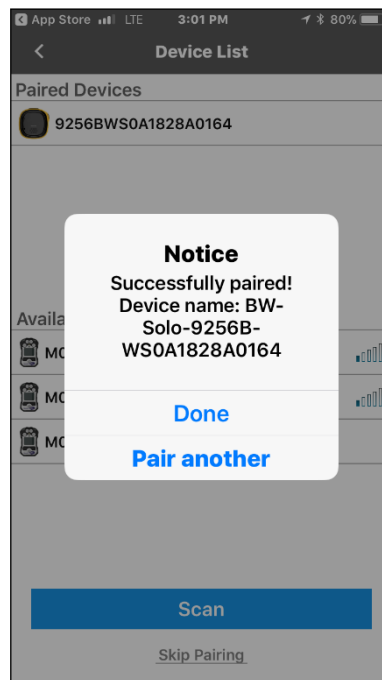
App Store LTE 3:01 PM 80%

<

Device List

Paired Devices

9256BWS0A1828A0164

Availa

MC

MC

MC

Notice

Successfully paired! Device name: BW-Solo-9256B-WS0A1828A0164

Done

Pair another

Scan

Skip Pairing